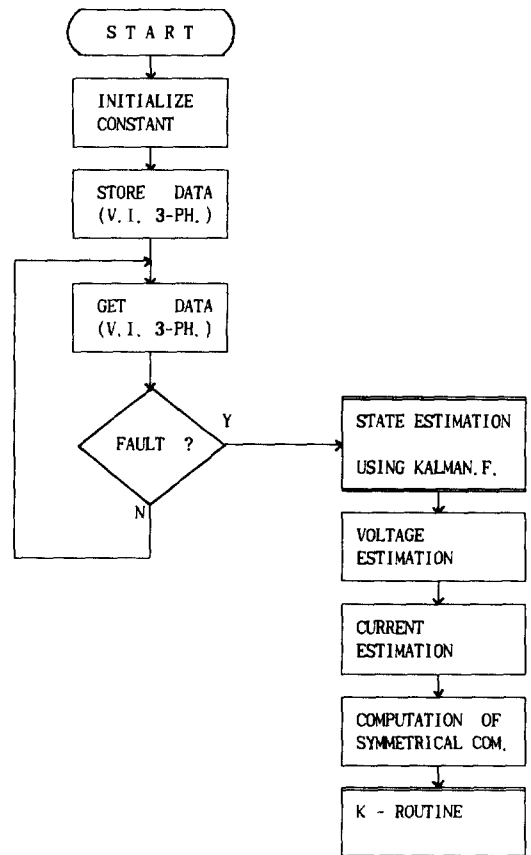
START

INITIALIZE CONSTANT

STORE DATA (V. I. 3-PH.)

GET DATA (V. I. 3-PH.)

FAULT ?

Y

N

STATE ESTIMATION USING KALMAN. F.

VOLTAGE ESTIMATION

CURRENT ESTIMATION

COMPUTATION OF SYMMETRICAL COM.

K - ROUTINE